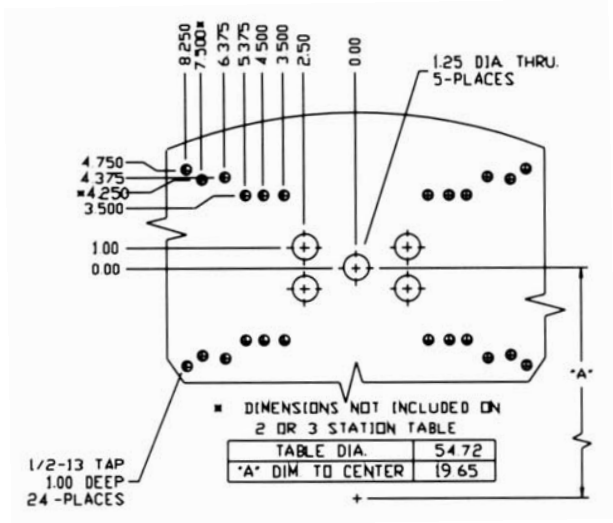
8.250
7.500*
6.375
5.375
4.500
3.500
2.50
0.00

1.25 DIA. THRU.
5-PLACES

4.750
4.375
*4.250
3.500

1.00
0.00

"A"

* DIMENSIONS NOT INCLUDED ON
2 OR 3 STATION TABLE

| TABLE DIA. | 54.72 |
|---|---|
| "A" DIM TO CENTER | 19.65 |

1/2-13 TAP
1.00 DEEP
24 -PLACES